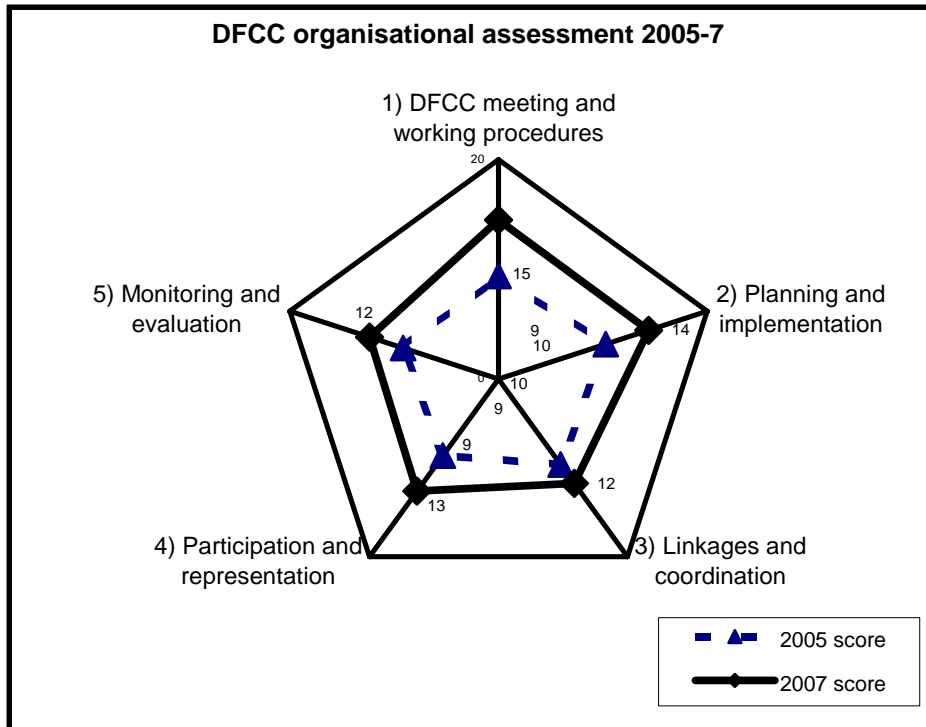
DFCC organisational assessment 2005-7

1) DFCC meeting and working procedures

20

15

5) Monitoring and evaluation

12

2) Planning and implementation

14

9

10

0

10

9

9

12

13

4) Participation and representation

3) Linkages and coordination

2005 score

2007 score